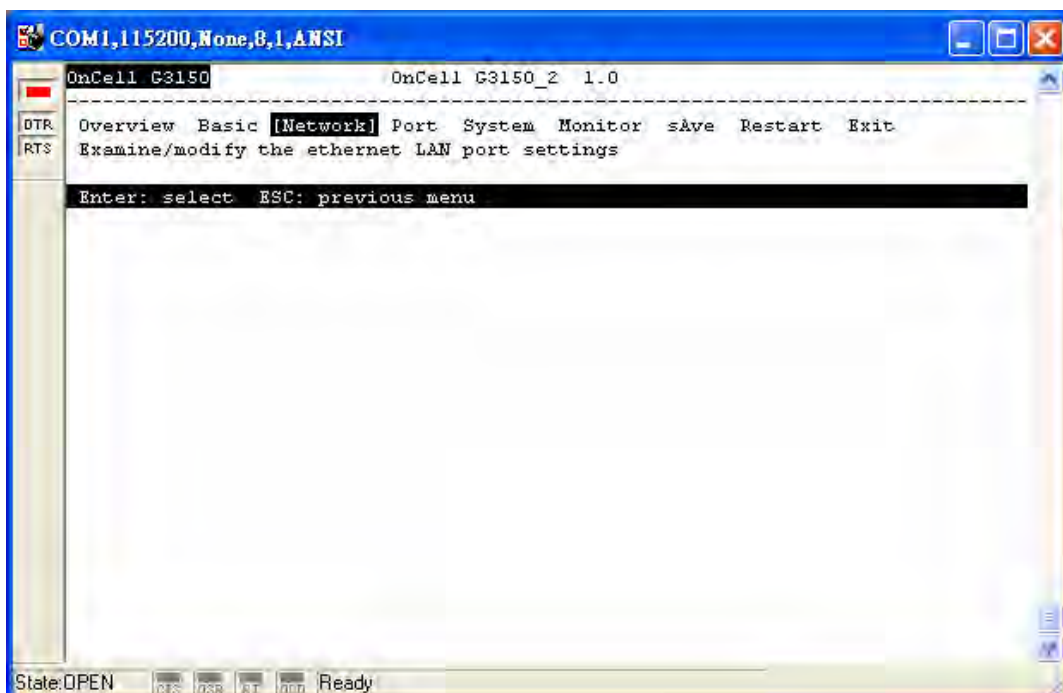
COM1,115200,None,8,1,ANSI

DTR
RTS

OnCell G3150 OnCell G3150_2 1.0
--------------------------------------------------------------------------------
Overview Basic [Network] Port System Monitor sAve Restart Exit
Examine/modify the ethernet LAN port settings

Enter: select ESC: previous menu

State:OPEN CTS DSR RI DCD Ready